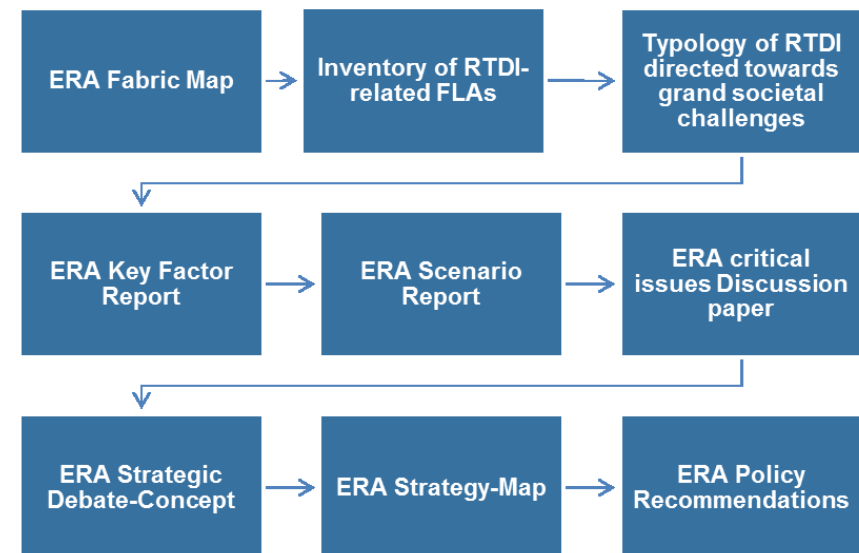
ERA Fabric Map

Inventory of RTDI-related FLAs

Typology of RTDI directed towards grand societal challenges

ERA Key Factor Report

ERA Scenario Report

ERA critical issues Discussion paper

ERA Strategic Debate-Concept

ERA Strategy-Map

ERA Policy Recommendations